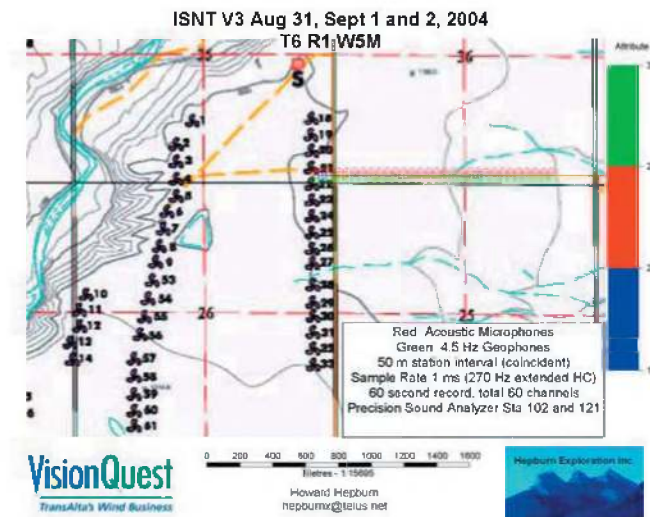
ISNT V3 Aug 31, Sept 1 and 2, 2004
T6 R1 W5M

Attribute

25

36

S

1
2
3
4
5
6
7
8
9
53
54
55
56
57
58
59
60
61

10
11
12
13
14

18
19
20
21
22
23
24
25
26
27
28
29
30
31
32
33

26

25

Red Acoustic Microphones
Green 4.5 Hz Geophones
50 m station interval (coincident)
Sample Rate 1 ms (270 Hz extended HC)
60 second record, total 60 channels
Precision Sound Analyzer Sta 102 and 121

VisionQuest
TransAlta's Wind Business

0 200 400 600 800 1000 1200 1400 1600
Metres - 1:15695

Howard Hepburn
hepburnx@telus.net

Hepburn Exploration Inc